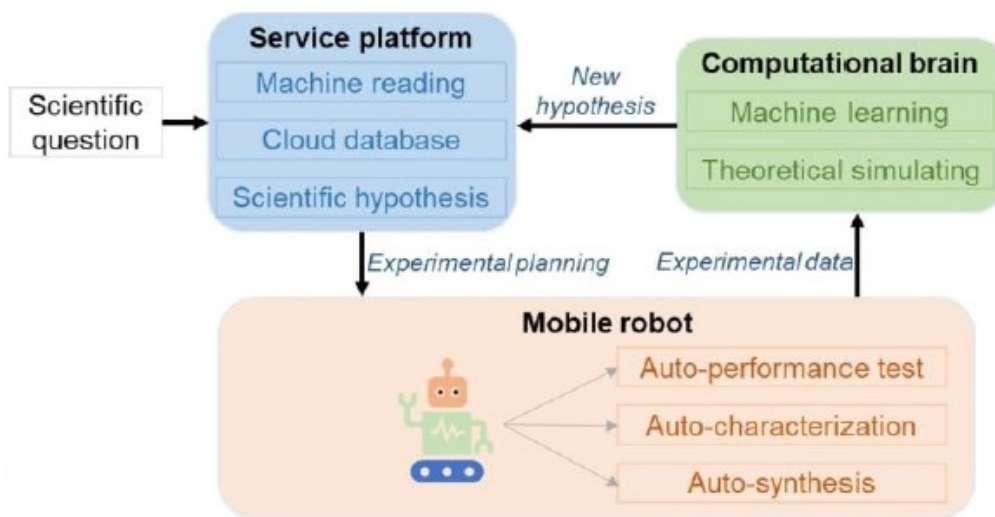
Scientific question

Service platform
Machine reading
Cloud database
Scientific hypothesis

New hypothesis

Computational brain
Machine learning
Theoretical simulating

Experimental planning

Experimental data

Mobile robot
Auto-performance test
Auto-characterization
Auto-synthesis